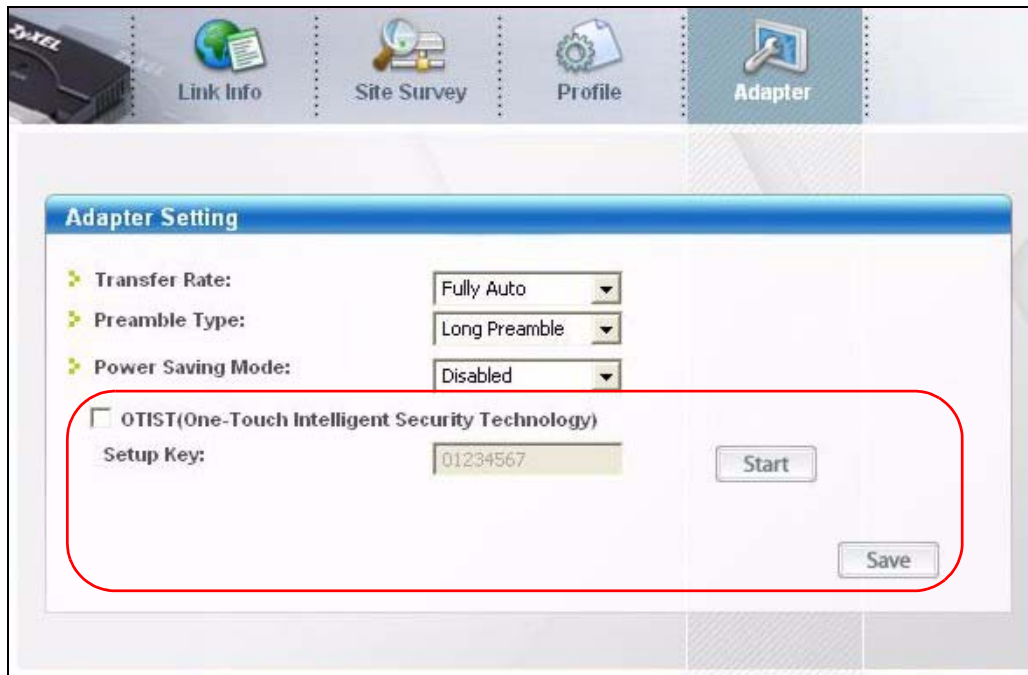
ZyXEL

Link Info

Site Survey

Profile

Adapter

Adapter Setting

Transfer Rate: Fully Auto

Preamble Type: Long Preamble

Power Saving Mode: Disabled

OTIST(One-Touch Intelligent Security Technology)

Setup Key: 01234567

Start

Save